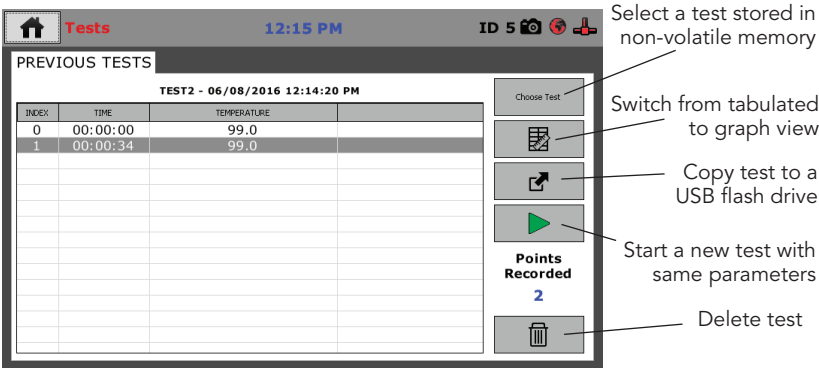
Tests 12:15 PM ID 5

PREVIOUS TESTS

TEST2 - 06/08/2016 12:14:20 PM

| INDEX | TIME | TEMPERATURE |
|---|---|---|
| 0 | 00:00:00 | 99.0 |
| 1 | 00:00:34 | 99.0 |

Choose Test

Points Recorded

2

Select a test stored in non-volatile memory

Switch from tabulated to graph view

Copy test to a USB flash drive

Start a new test with same parameters

Delete test